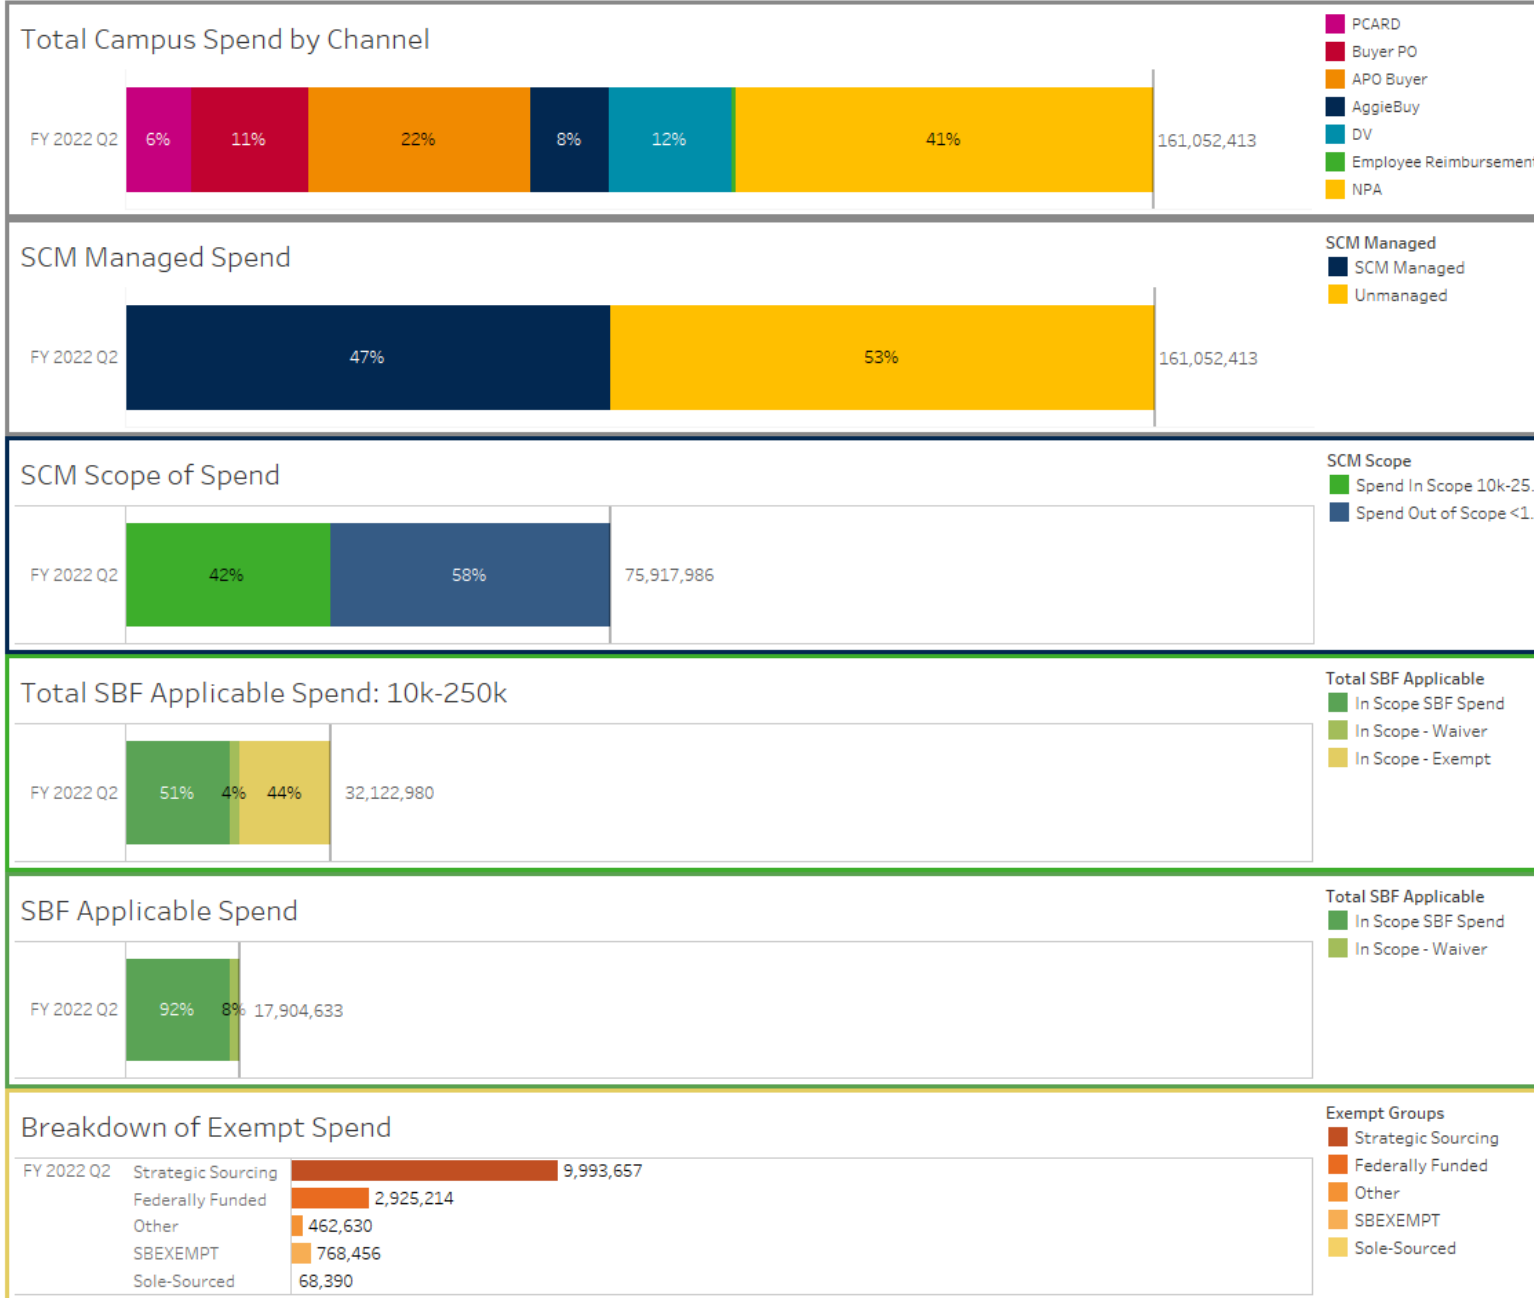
Total Campus Spend by Channel

FY 2022 Q2 6% 11% 22% 8% 12% 41% 161,052,413

PCARD
Buyer PO
APO Buyer
AggieBuy
DV
Employee Reimbursemen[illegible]
NPA

SCM Managed Spend

FY 2022 Q2 47% 53% 161,052,413

SCM Managed
SCM Managed
Unmanaged

SCM Scope of Spend

FY 2022 Q2 42% 58% 75,917,986

SCM Scope
Spend In Scope 10k-25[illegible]
Spend Out of Scope <1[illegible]

Total SBF Applicable Spend: 10k-250k

FY 2022 Q2 51% 4% 44% 32,122,980

Total SBF Applicable
In Scope SBF Spend
In Scope - Waiver
In Scope - Exempt

SBF Applicable Spend

FY 2022 Q2 92% 8% 17,904,633

Total SBF Applicable
In Scope SBF Spend
In Scope - Waiver

Breakdown of Exempt Spend

| FY 2022 Q2 | Strategic Sourcing | 9,993,657 |
|---|---|---|
| | Federally Funded | 2,925,214 |
| | Other | 462,630 |
| | SBEXEMPT | 768,456 |
| | Sole-Sourced | 68,390 |

Exempt Groups
Strategic Sourcing
Federally Funded
Other
SBEXEMPT
Sole-Sourced